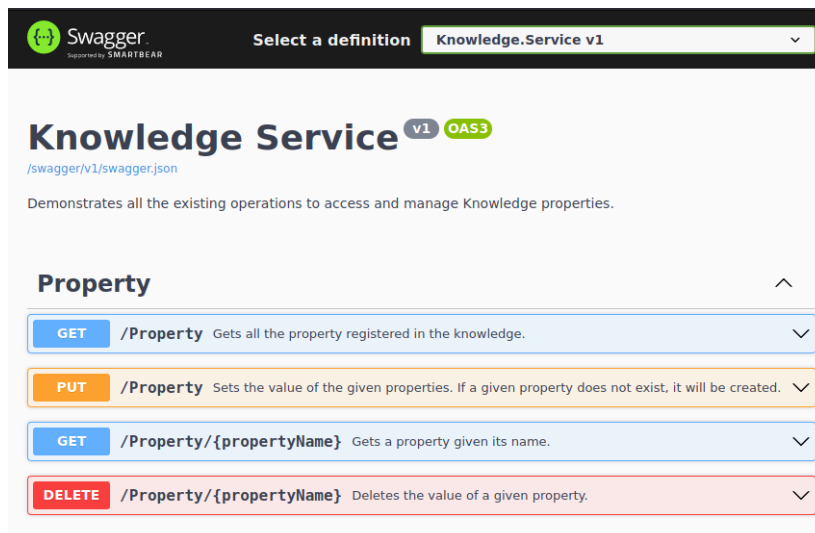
{...} Swagger
Supported by SMARTBEAR

Select a definition
Knowledge.Service v1

Knowledge Service v1 OAS3
/swagger/v1/swagger.json

Demonstrates all the existing operations to access and manage Knowledge properties.

Property

GET /Property Gets all the property registered in the knowledge.

PUT /Property Sets the value of the given properties. If a given property does not exist, it will be created.

GET /Property/{propertyName} Gets a property given its name.

DELETE /Property/{propertyName} Deletes the value of a given property.